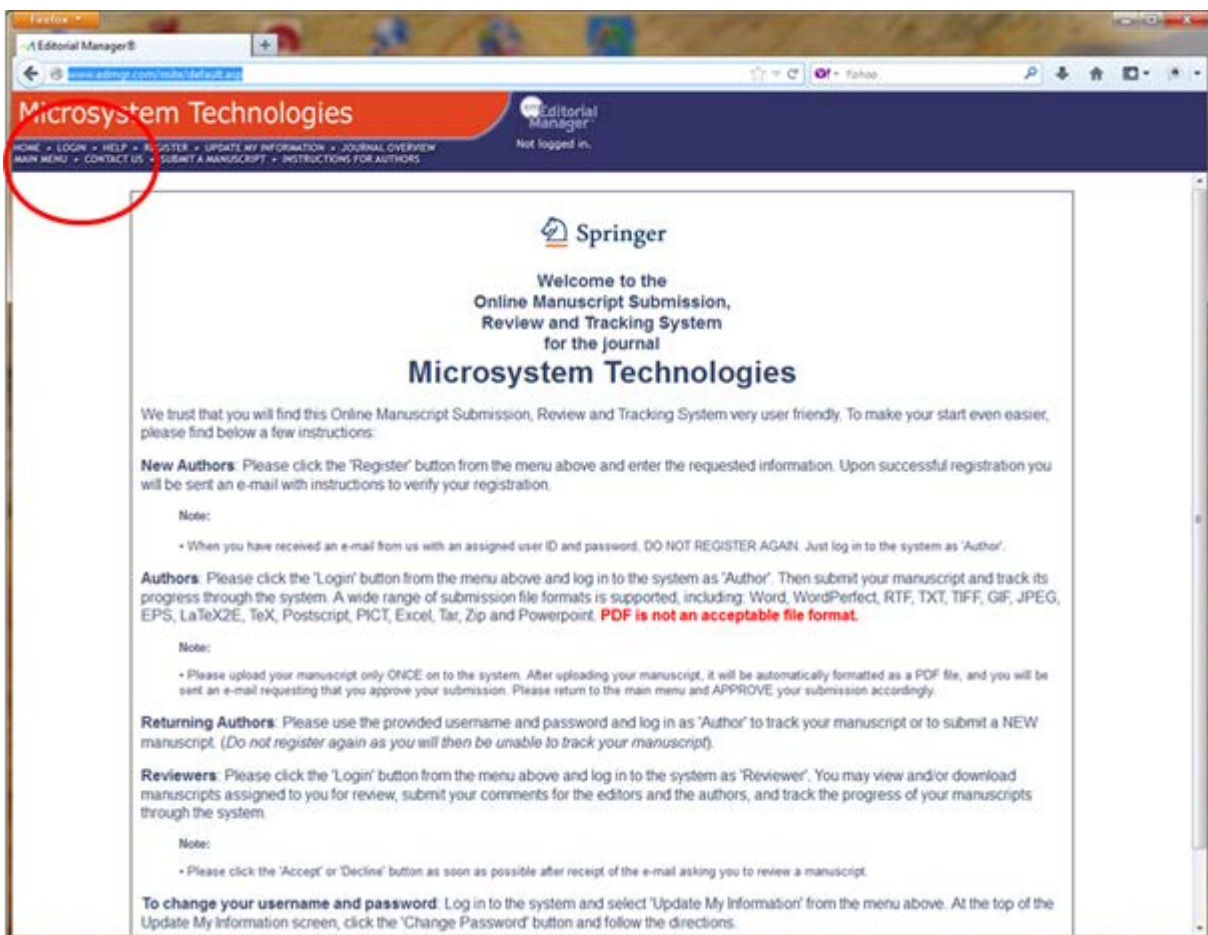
Firefox

Editorial Manager®

www.edmgr.com/mite/default.asp

Yahoo

Microsystem Technologies

HOME • LOGIN • HELP • REGISTER • UPDATE MY INFORMATION • JOURNAL OVERVIEW
MAIN MENU • CONTACT US • SUBMIT A MANUSCRIPT • INSTRUCTIONS FOR AUTHORS

Editorial Manager

Not logged in.

Springer

Welcome to the
Online Manuscript Submission,
Review and Tracking System
for the journal
Microsystem Technologies

We trust that you will find this Online Manuscript Submission, Review and Tracking System very user friendly. To make your start even easier, please find below a few instructions:

New Authors: Please click the 'Register' button from the menu above and enter the requested information. Upon successful registration you will be sent an e-mail with instructions to verify your registration.

Note:

• When you have received an e-mail from us with an assigned user ID and password, DO NOT REGISTER AGAIN. Just log in to the system as 'Author'.

Authors: Please click the 'Login' button from the menu above and log in to the system as 'Author'. Then submit your manuscript and track its progress through the system. A wide range of submission file formats is supported, including: Word, WordPerfect, RTF, TXT, TIFF, GIF, JPEG, EPS, LaTeX2E, TeX, Postscript, PICT, Excel, Tar, Zip and Powerpoint. PDF is not an acceptable file format.

Note:

• Please upload your manuscript only ONCE on to the system. After uploading your manuscript, it will be automatically formatted as a PDF file, and you will be sent an e-mail requesting that you approve your submission. Please return to the main menu and APPROVE your submission accordingly.

Returning Authors: Please use the provided username and password and log in as 'Author' to track your manuscript or to submit a NEW manuscript. (Do not register again as you will then be unable to track your manuscript).

Reviewers: Please click the 'Login' button from the menu above and log in to the system as 'Reviewer'. You may view and/or download manuscripts assigned to you for review, submit your comments for the editors and the authors, and track the progress of your manuscripts through the system.

Note:

• Please click the 'Accept' or 'Decline' button as soon as possible after receipt of the e-mail asking you to review a manuscript.

To change your username and password: Log in to the system and select 'Update My Information' from the menu above. At the top of the Update My Information screen, click the 'Change Password' button and follow the directions.